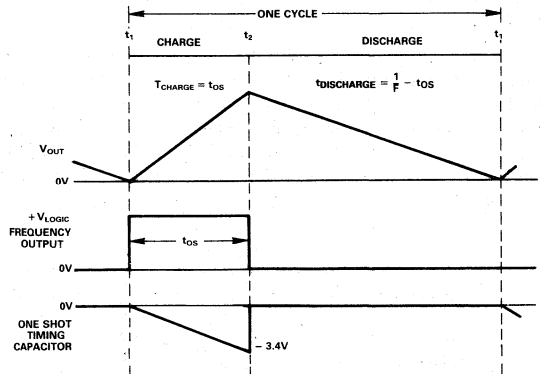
ONE CYCLE

$t_1$ CHARGE $t_2$ DISCHARGE $t_1$

$T_{CHARGE} = t_{OS}$

$t_{DISCHARGE} = \frac{1}{F} - t_{OS}$

$V_{OUT}$

0V

$+V_{LOGIC}$
FREQUENCY OUTPUT

$t_{OS}$

0V

0V

ONE SHOT TIMING CAPACITOR

– 3.4V